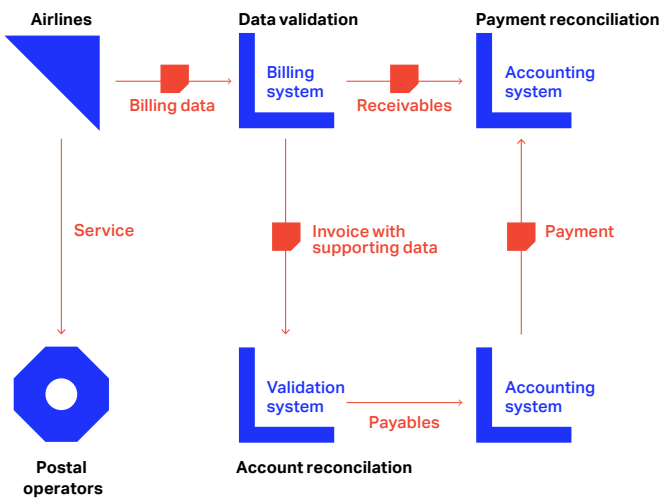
Airlines

Data validation

Payment reconciliation

Billing data

Billing system

Receivables

Accounting system

Service

Invoice with supporting data

Payment

Validation system

Payables

Accounting system

Postal operators

Account reconcilation